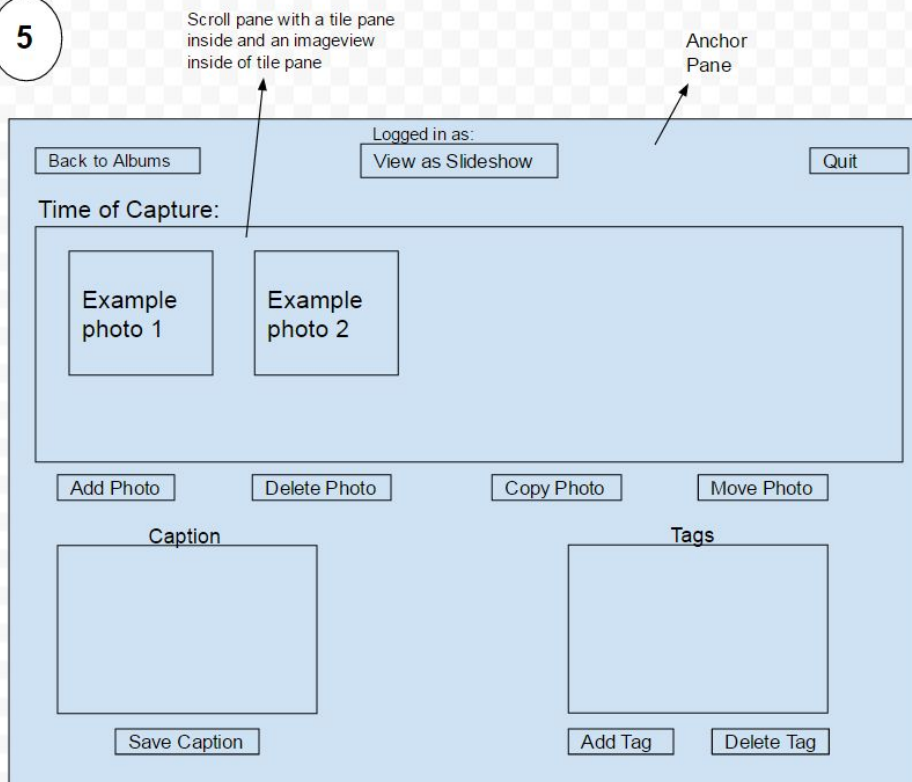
5

Scroll pane with a tile pane inside and an imageview inside of tile pane

Anchor Pane

Logged in as:

Back to Albums

View as Slideshow

Quit

Time of Capture:

Example photo 1

Example photo 2

Add Photo

Delete Photo

Copy Photo

Move Photo

Caption

Tags

Save Caption

Add Tag

Delete Tag